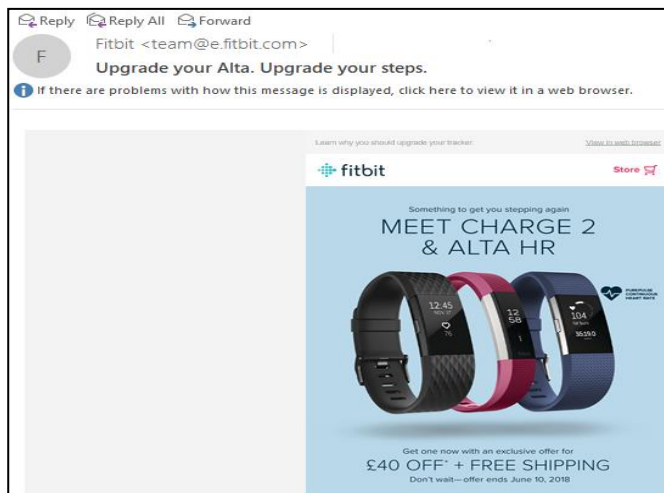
Reply Reply All Forward

F

Fitbit <team@e.fitbit.com>

Upgrade your Alta. Upgrade your steps.

If there are problems with how this message is displayed, click here to view it in a web browser.

Learn why you should upgrade your tracker.

View in web browser

fitbit

Store

Something to get you stepping again

MEET CHARGE 2 & ALTA HR

12:45

NOV 17

75

12 58

104

PUREPULSE CONTINUOUS HEART RATE

Get one now with an exclusive offer for

£40 OFF* + FREE SHIPPING

Don't wait—offer ends June 10, 2018